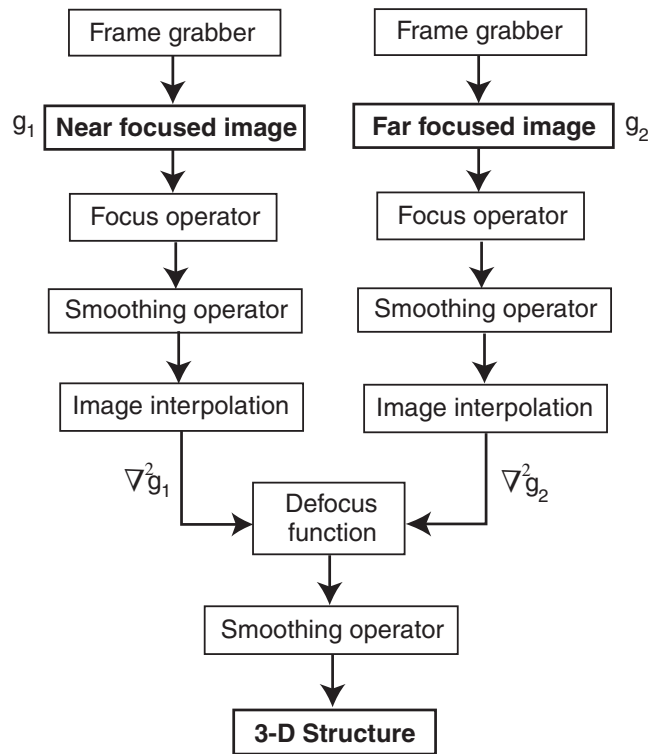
Frame grabber

Frame grabber

$g_1$ Near focused image

Far focused image $g_2$

Focus operator

Focus operator

Smoothing operator

Smoothing operator

Image interpolation

Image interpolation

$\nabla^2 g_1$

Defocus function

$\nabla^2 g_2$

Smoothing operator

3-D Structure